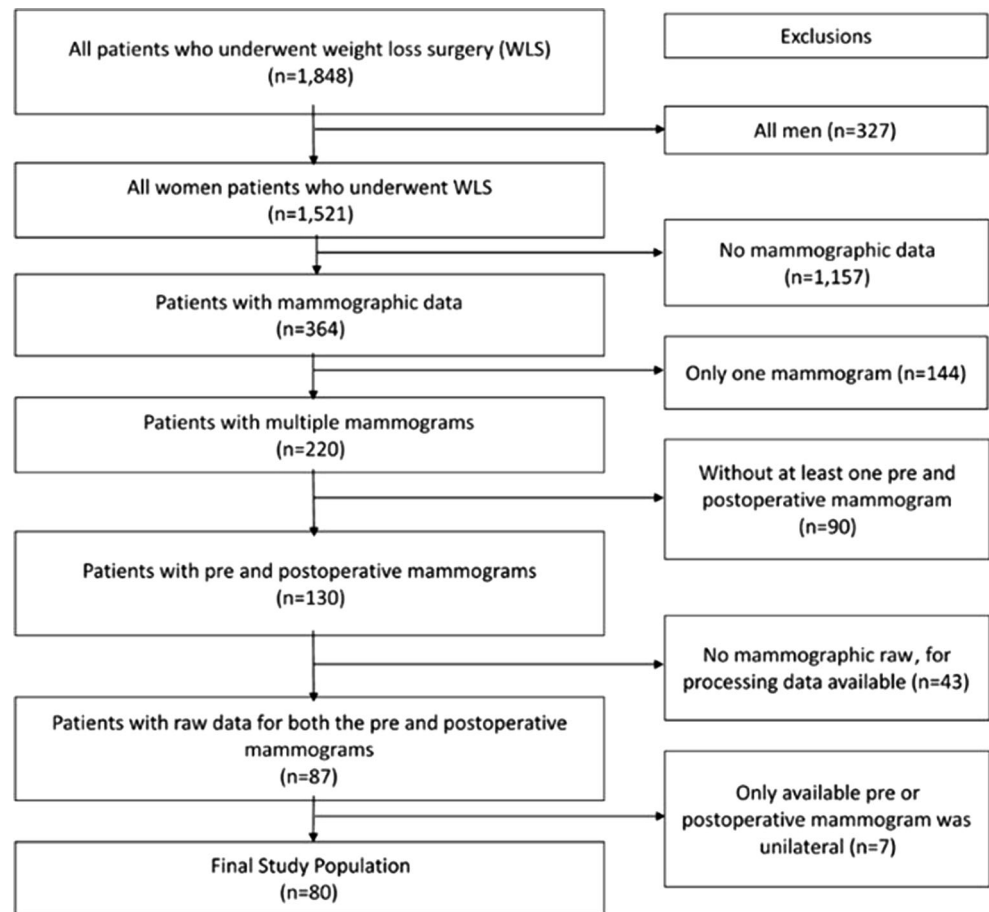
All patients who underwent weight loss surgery (WLS)
(n=1,848)

Exclusions

All men (n=327)

All women patients who underwent WLS
(n=1,521)

No mammographic data
(n=1,157)

Patients with mammographic data
(n=364)

Only one mammogram (n=144)

Patients with multiple mammograms
(n=220)

Without at least one pre and postoperative mammogram
(n=90)

Patients with pre and postoperative mammograms
(n=130)

No mammographic raw, for processing data available (n=43)

Patients with raw data for both the pre and postoperative mammograms
(n=87)

Only available pre or postoperative mammogram was unilateral (n=7)

Final Study Population
(n=80)